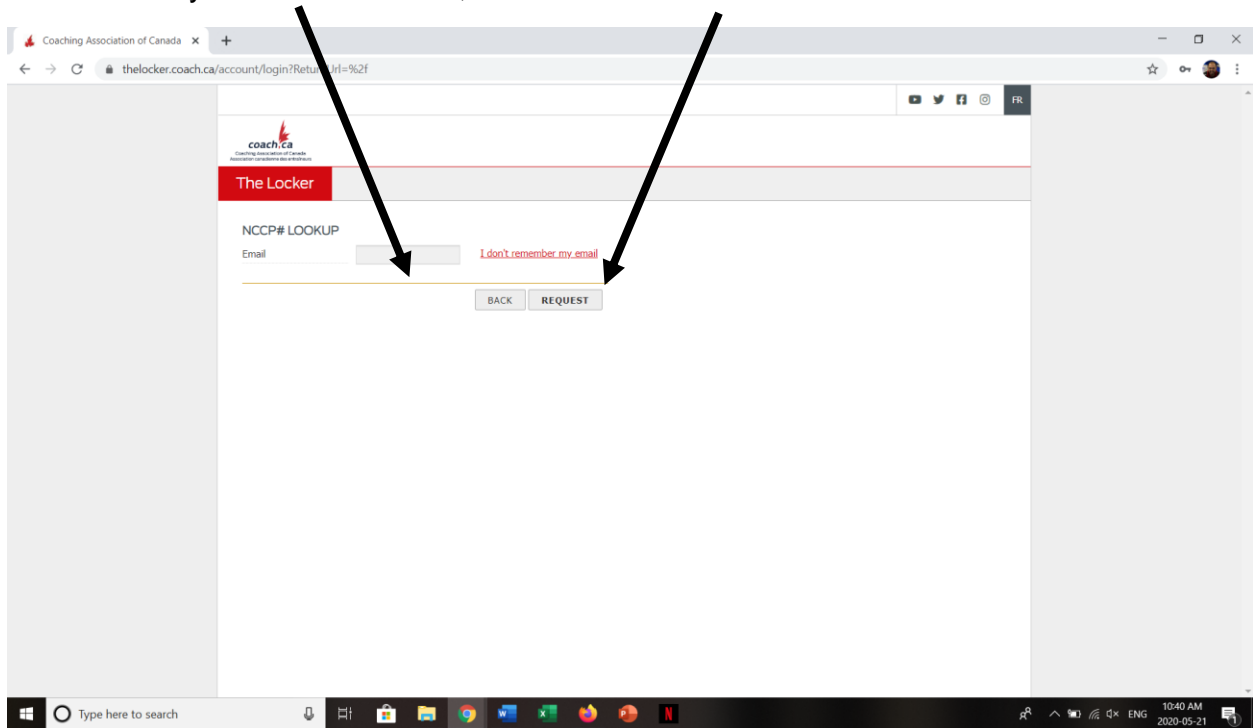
Coaching Association of Canada ×

thelocker.coach.ca/account/login?Retur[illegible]rl=%2f

FR

coach.ca
Coaching Association of Canada
Association canadienne des entraîneurs

The Locker

NCCP# LOOKUP

Email

I don't remember my email

BACK
REQUEST

Type here to search

ENG
10:40 AM
2020-05-21